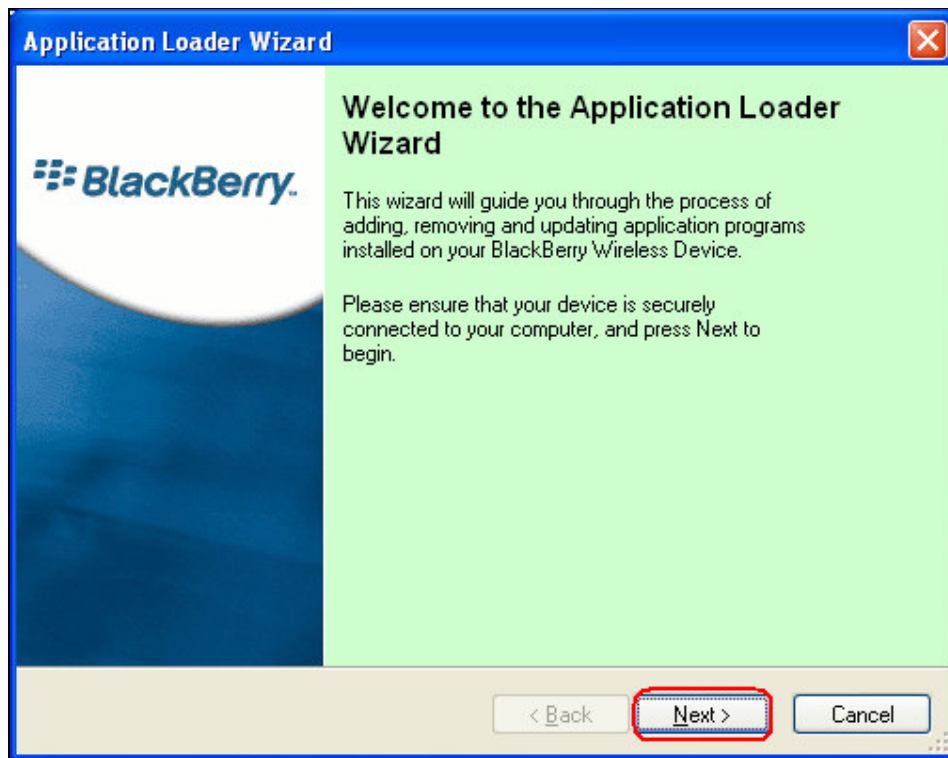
Application Loader Wizard

BlackBerry.

Welcome to the Application Loader Wizard

This wizard will guide you through the process of adding, removing and updating application programs installed on your BlackBerry Wireless Device.

Please ensure that your device is securely connected to your computer, and press Next to begin.

< Back

Next >

Cancel